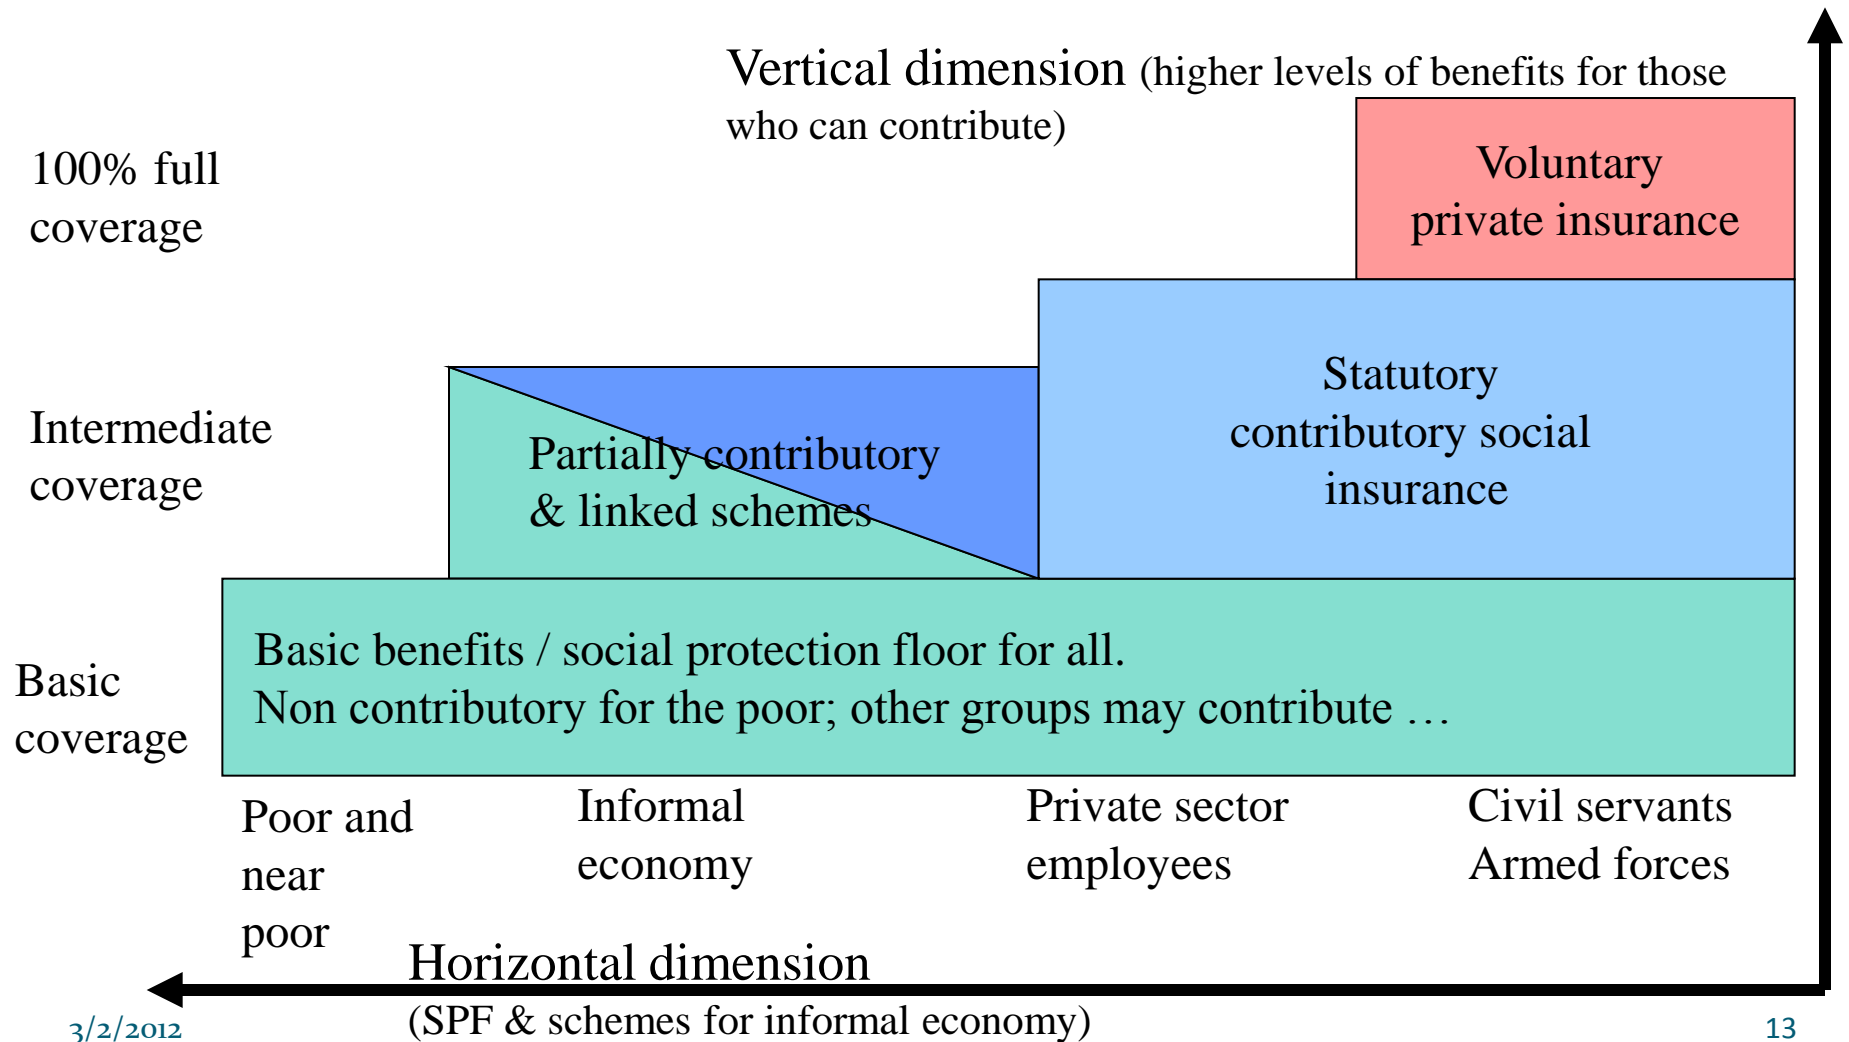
Vertical dimension (higher levels of benefits for those who can contribute)

100% full coverage

Voluntary private insurance

Intermediate coverage

Partially contributory & linked schemes

Statutory contributory social insurance

Basic coverage

Basic benefits / social protection floor for all.
Non contributory for the poor; other groups may contribute …

Poor and near poor

Informal economy

Private sector employees

Civil servants
Armed forces

Horizontal dimension
(SPF & schemes for informal economy)

3/2/2012

13